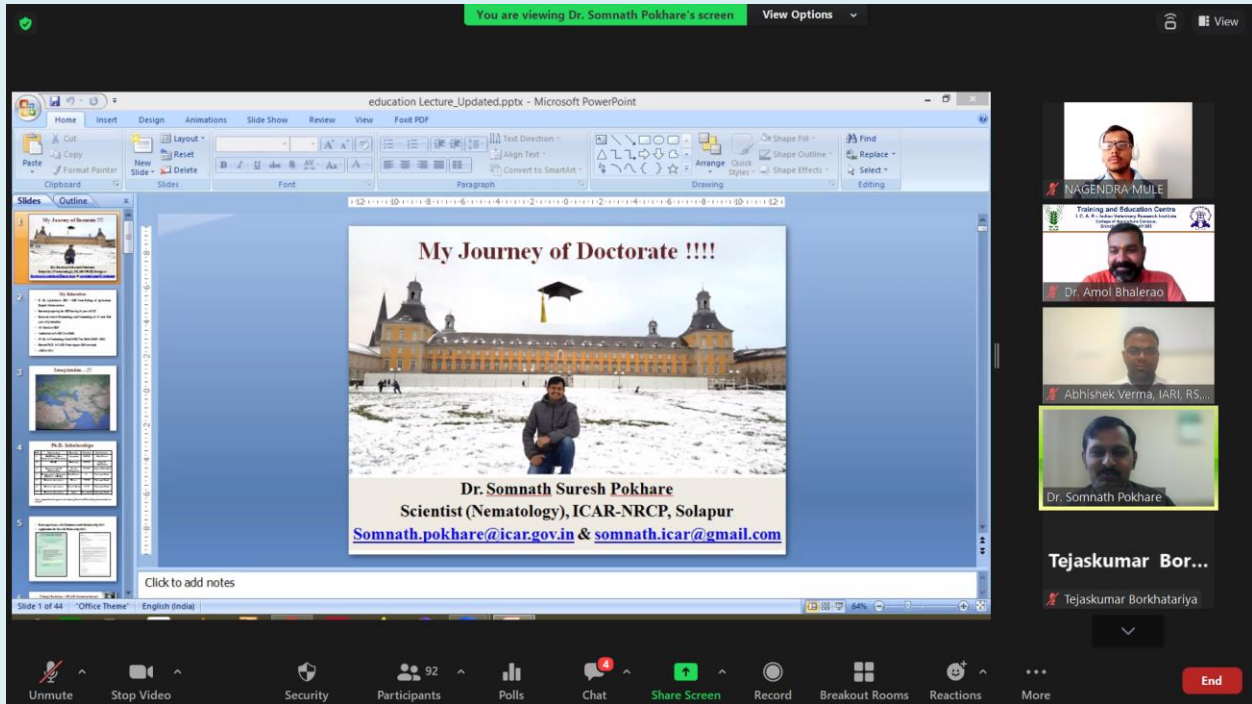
You are viewing Dr. Somnath Pokhare's screen View Options

View

education Lecture_Updated.pptx - Microsoft PowerPoint

Home Insert Design Animations Slide Show Review View Foxit PDF

Cut
Copy
Paste
Format Painter
Clipboard
New Slide
Layout
Reset
Delete
Slides
Font
Text Direction
Align Text
Convert to SmartArt
Paragraph
Arrange
Quick Styles
Shape Fill
Shape Outline
Shape Effects
Drawing
Find
Replace
Select
Editing

Slides Outline

My Journey of Doctorate !!!!

Dr. Somnath Suresh Pokhare
Scientist (Nematology), ICAR-NRCP, Solapur
Somnath.pokhare@icar.gov.in & somnath.icar@gmail.com

Click to add notes

Slide 1 of 44 "Office Theme" English (India) 64%

NAGENDRA MULE

Training and Education Centre

Dr. Amol Bhalerao

Abhishek Verma, IARI, RS,...

Dr. Somnath Pokhare

Tejaskumar Bor...

Tejaskumar Borkhatariya

Unmute Stop Video Security 92 Participants Polls 4 Chat Share Screen Record Breakout Rooms Reactions More End